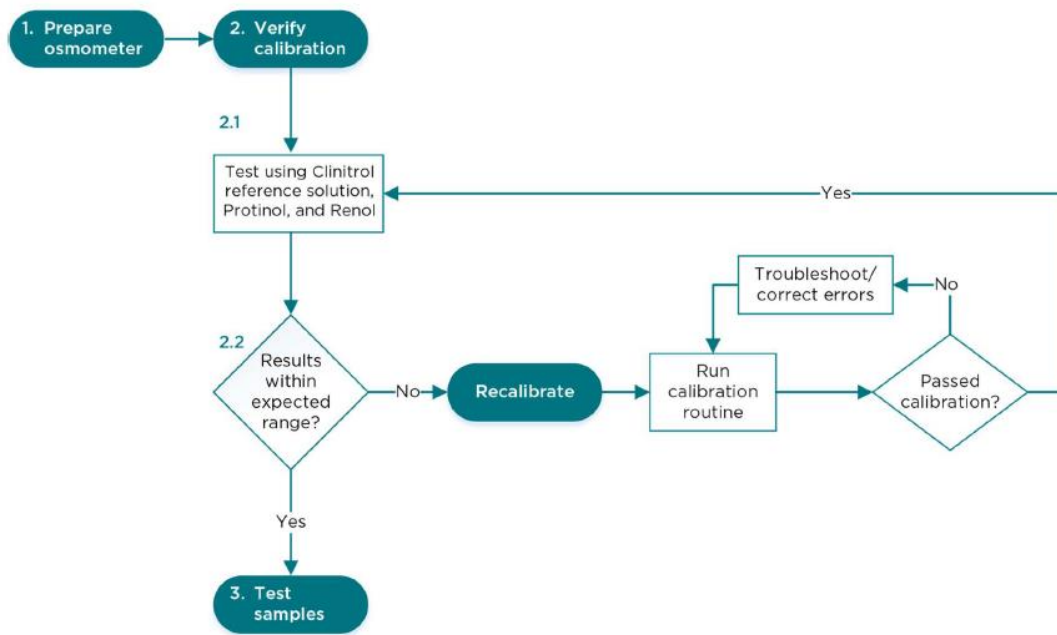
1. Prepare osmometer

2. Verify calibration

2.1

Test using Clinitrol reference solution, Protinol, and Renol

Yes

Troubleshoot/ correct errors

No

2.2

Results within expected range?

No

Recalibrate

Run calibration routine

Passed calibration?

Yes

3. Test samples